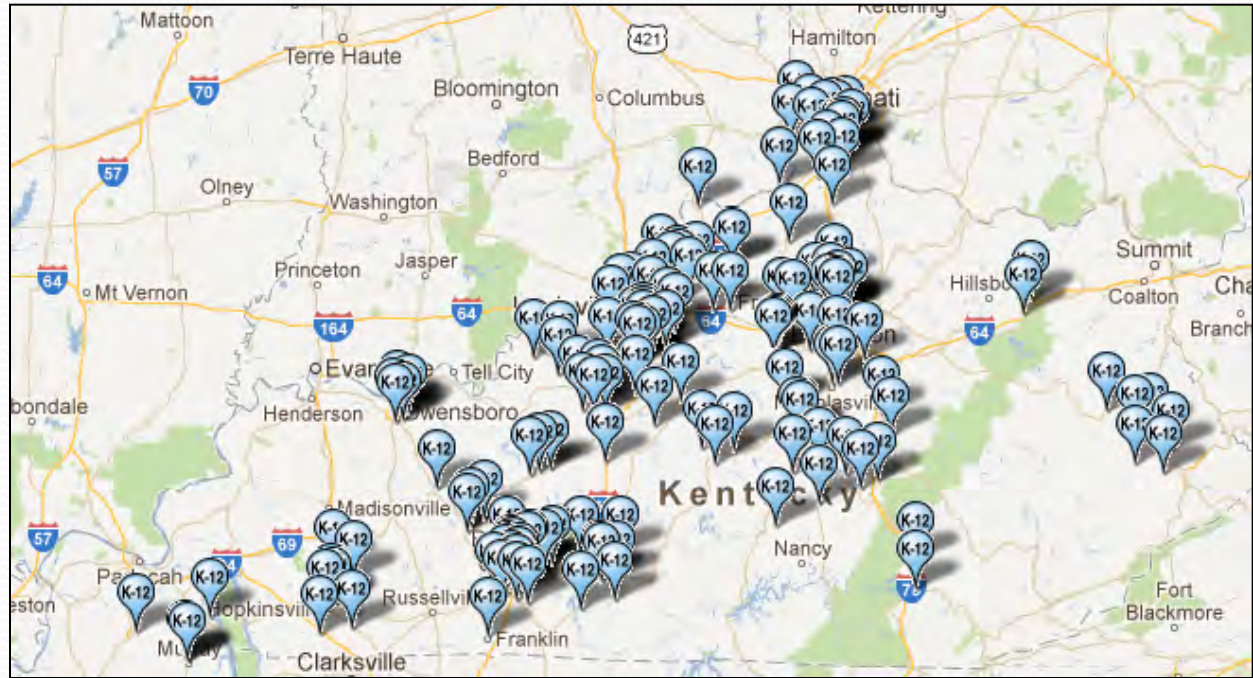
Mattoon
Kettering
421
Hamilton
Terre Haute
70
Bloomington
Columbus
nati
57
Bedford
Olney
Washington
Summit
64
Princeton
Jasper
Hillsb
Cha
Mt Vernon
Coalton
164
64
64
64
Branch
Evan
Tell City
bondale
Henderson
Owensboro
Kentucky
57
69
Madisonville
Nancy
Paducah
Hopkinsvil
Russellvil
75
Fort Blackmore
eston
Franklin
Murray
Clarksville
K-12